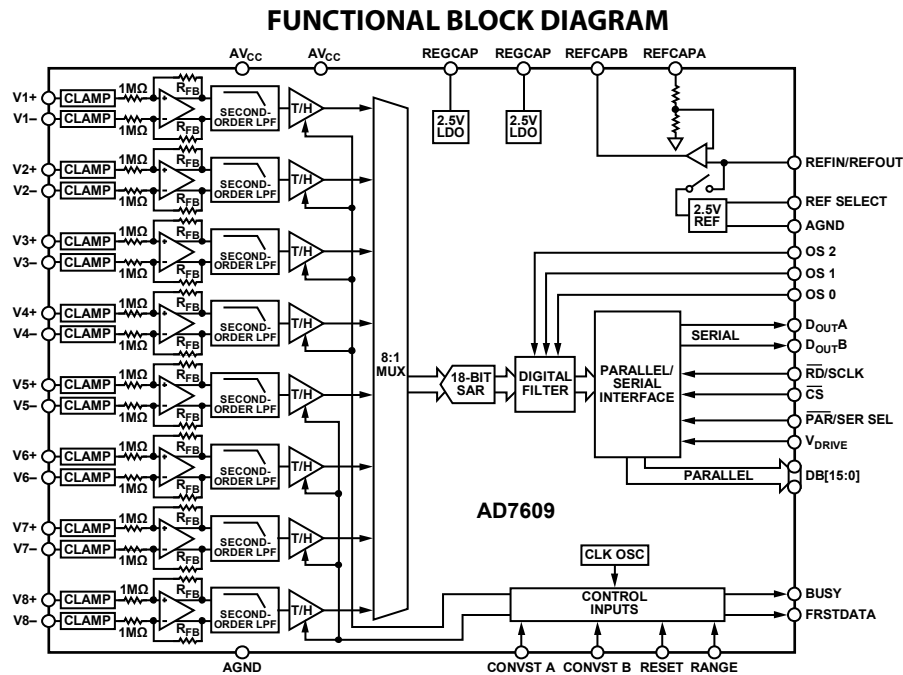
FUNCTIONAL BLOCK DIAGRAM

$AV_{CC}$ $AV_{CC}$ REGCAP REGCAP REFCAPB REFCAPA

2.5V LDO 2.5V LDO

V1+ CLAMP 1MΩ $R_{FB}$ SECOND-ORDER LPF T/H
V1– CLAMP 1MΩ $R_{FB}$

V2+ CLAMP 1MΩ $R_{FB}$ SECOND-ORDER LPF T/H
V2– CLAMP 1MΩ $R_{FB}$

V3+ CLAMP 1MΩ $R_{FB}$ SECOND-ORDER LPF T/H
V3– CLAMP 1MΩ $R_{FB}$

V4+ CLAMP 1MΩ $R_{FB}$ SECOND-ORDER LPF T/H
V4– CLAMP 1MΩ $R_{FB}$

V5+ CLAMP 1MΩ $R_{FB}$ SECOND-ORDER LPF T/H
V5– CLAMP 1MΩ $R_{FB}$

V6+ CLAMP 1MΩ $R_{FB}$ SECOND-ORDER LPF T/H
V6– CLAMP 1MΩ $R_{FB}$

V7+ CLAMP 1MΩ $R_{FB}$ SECOND-ORDER LPF T/H
V7– CLAMP 1MΩ $R_{FB}$

V8+ CLAMP 1MΩ $R_{FB}$ SECOND-ORDER LPF T/H
V8– CLAMP 1MΩ $R_{FB}$

8:1 MUX

18-BIT SAR

DIGITAL FILTER

PARALLEL/ SERIAL INTERFACE

REFIN/REFOUT
REF SELECT
2.5V REF
AGND
OS 2
OS 1
OS 0
SERIAL
$D_{OUT}A$
$D_{OUT}B$
$\overline{RD}$/SCLK
$\overline{CS}$
$\overline{PAR}$/SER SEL
$V_{DRIVE}$
PARALLEL
DB[15:0]

AD7609

CLK OSC
CONTROL INPUTS
BUSY
FRSTDATA

AGND CONVST A CONVST B RESET RANGE